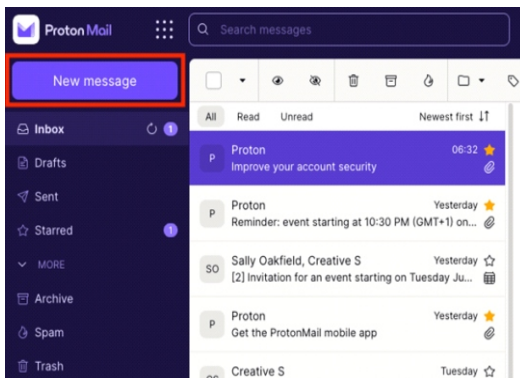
Proton Mail

Search messages

New message

Inbox 1

Drafts

Sent

Starred 1

MORE

Archive

Spam

Trash

All Read Unread Newest first

P Proton 06:32
Improve your account security

P Proton Yesterday
Reminder: event starting at 10:30 PM (GMT+1) on...

SO Sally Oakfield, Creative S Yesterday
[2] Invitation for an event starting on Tuesday Ju...

P Proton Yesterday
Get the ProtonMail mobile app

Creative S Tuesday